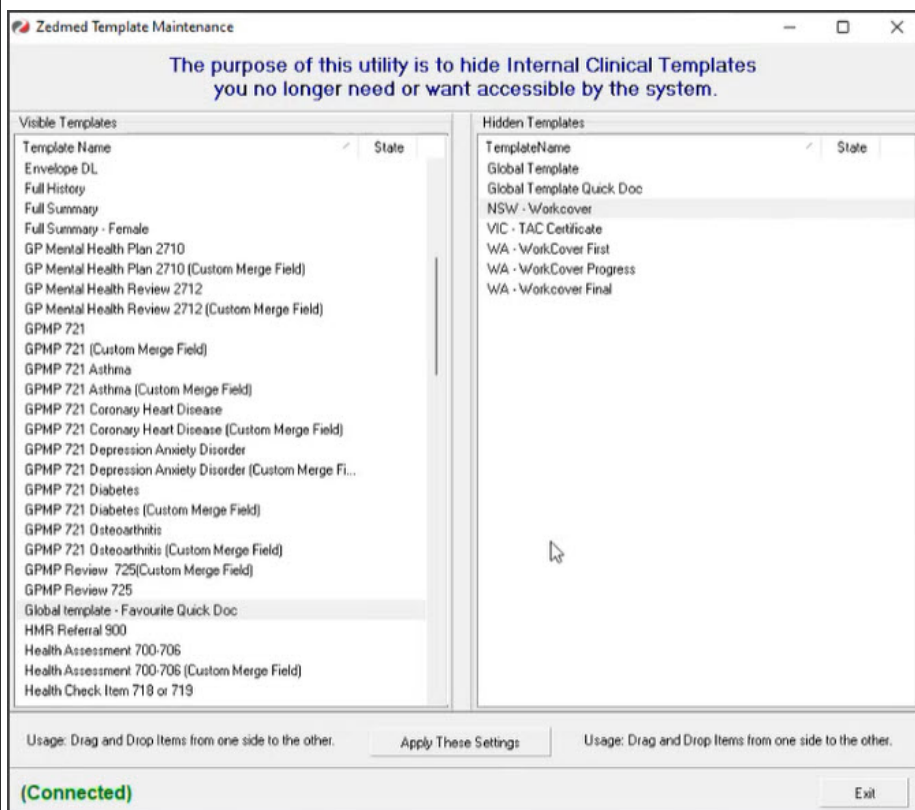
Zedmed Template Maintenance

The purpose of this utility is to hide Internal Clinical Templates you no longer need or want accessible by the system.

Visible Templates

| Template Name | State |
|---|---|
| Envelope DL | |
| Full History | |
| Full Summary | |
| Full Summary - Female | |
| GP Mental Health Plan 2710 | |
| GP Mental Health Plan 2710 (Custom Merge Field) | |
| GP Mental Health Review 2712 | |
| GP Mental Health Review 2712 (Custom Merge Field) | |
| GPMP 721 | |
| GPMP 721 (Custom Merge Field) | |
| GPMP 721 Asthma | |
| GPMP 721 Asthma (Custom Merge Field) | |
| GPMP 721 Coronary Heart Disease | |
| GPMP 721 Coronary Heart Disease (Custom Merge Field) | |
| GPMP 721 Depression Anxiety Disorder | |
| GPMP 721 Depression Anxiety Disorder (Custom Merge Fi... | |
| GPMP 721 Diabetes | |
| GPMP 721 Diabetes (Custom Merge Field) | |
| GPMP 721 Osteoarthritis | |
| GPMP 721 Osteoarthritis (Custom Merge Field) | |
| GPMP Review 725(Custom Merge Field) | |
| GPMP Review 725 | |
| Global template - Favourite Quick Doc | |
| HMR Referral 900 | |
| Health Assessment 700-706 | |
| Health Assessment 700-706 (Custom Merge Field) | |
| Health Check Item 718 or 719 | |

Hidden Templates

| TemplateName | State |
|---|---|
| Global Template | |
| Global Template Quick Doc | |
| NSW - Workcover | |
| VIC - TAC Certificate | |
| WA - WorkCover First | |
| WA - WorkCover Progress | |
| WA - Workcover Final | |

Usage: Drag and Drop Items from one side to the other.

Apply These Settings

Usage: Drag and Drop Items from one side to the other.

(Connected)

Exit